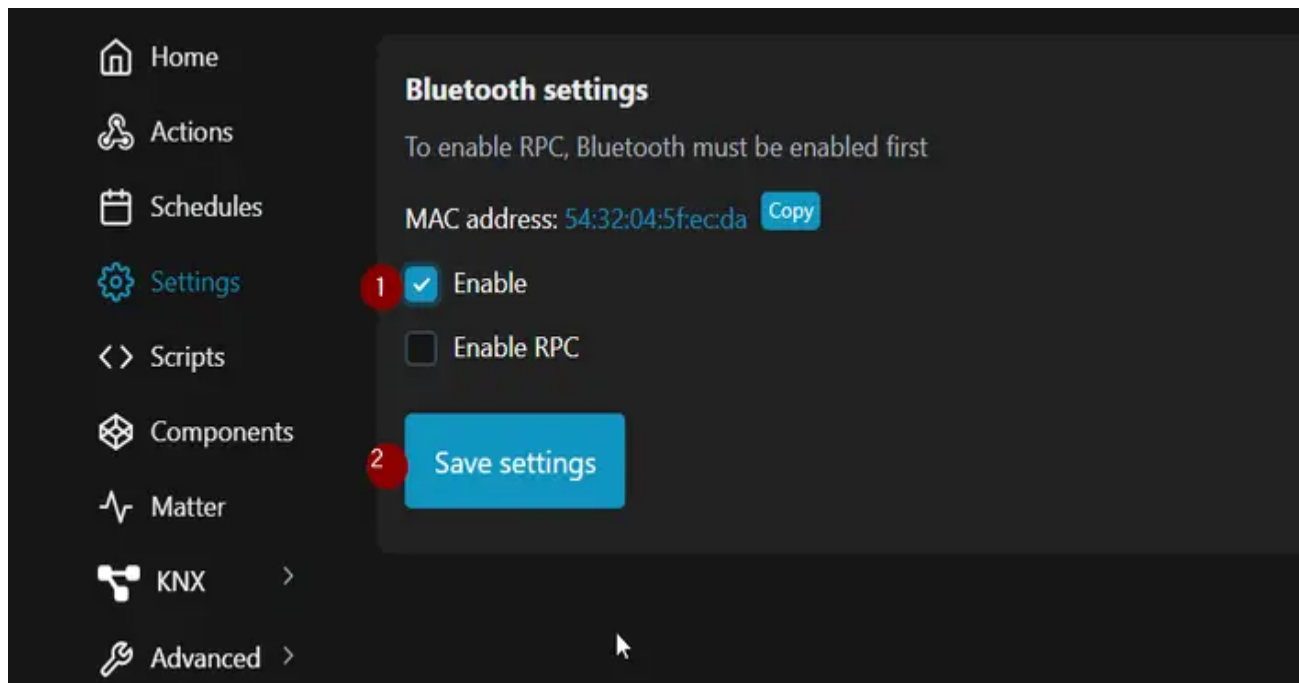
Home
Actions
Schedules
Settings
Scripts
Components
Matter
KNX
Advanced

Bluetooth settings

To enable RPC, Bluetooth must be enabled first

MAC address: 54:32:04:5f:ec:da Copy

1 Enable

Enable RPC

2 Save settings